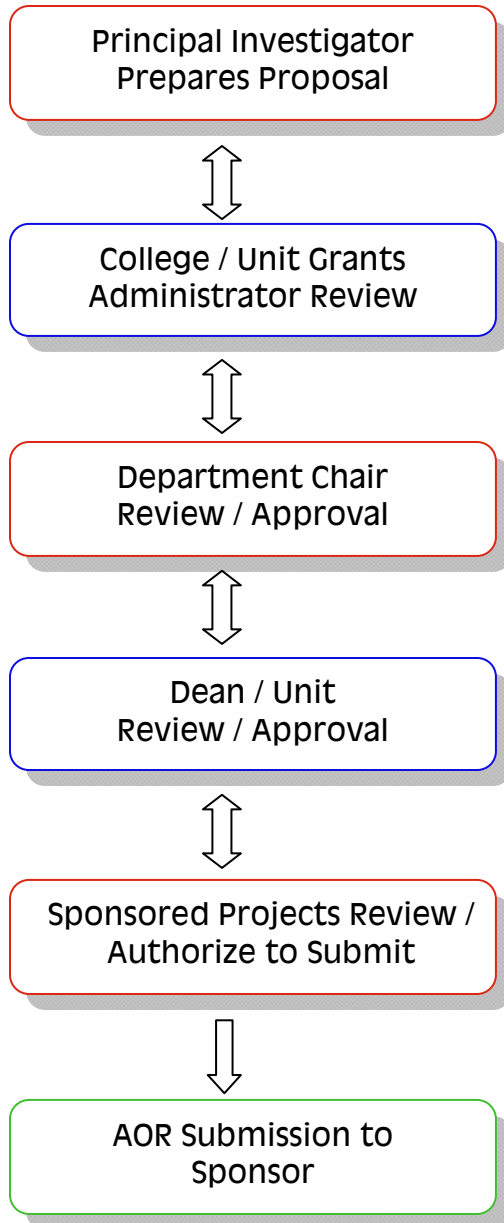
Principal Investigator Prepares Proposal

College / Unit Grants Administrator Review

Department Chair Review / Approval

Dean / Unit Review / Approval

Sponsored Projects Review / Authorize to Submit

AOR Submission to Sponsor